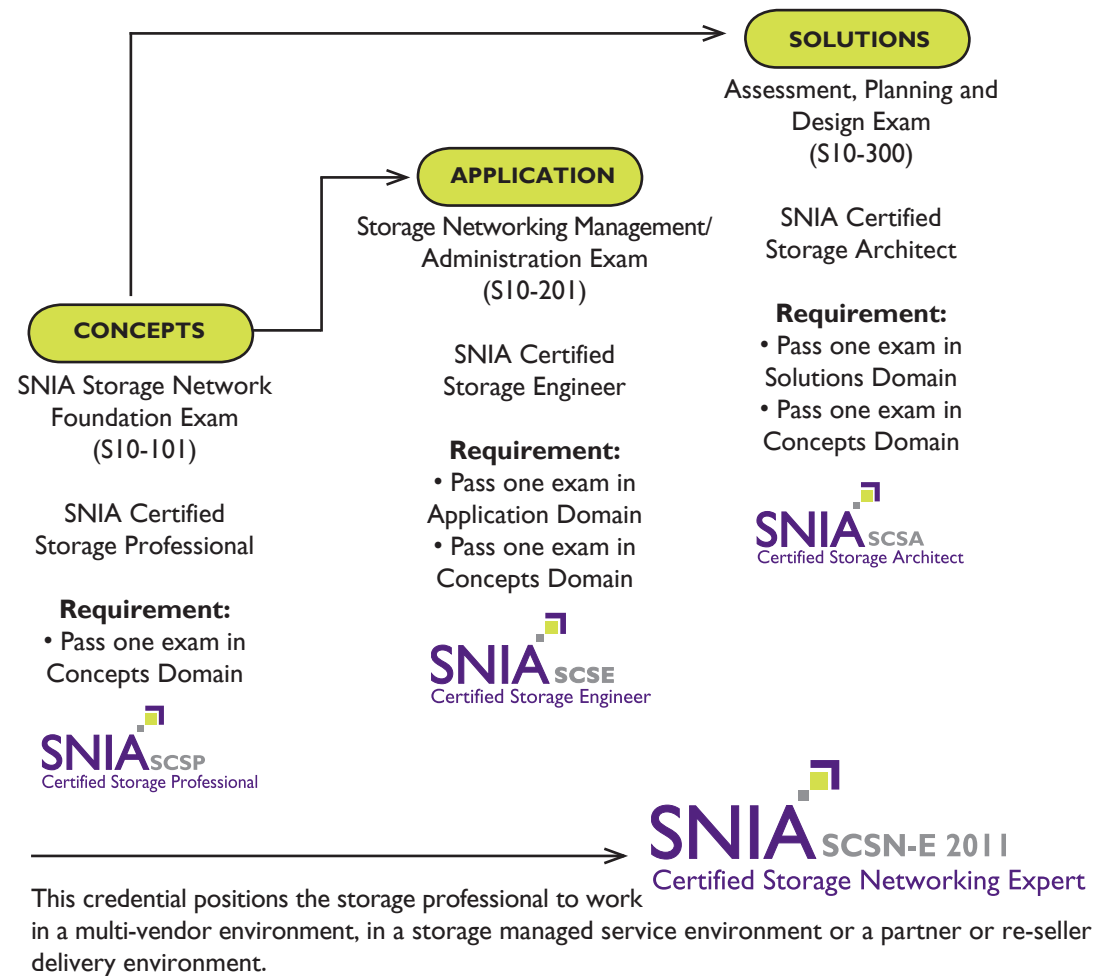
SOLUTIONS

Assessment, Planning and Design Exam (S10-300)

SNIA Certified Storage Architect

Requirement:
• Pass one exam in Solutions Domain
• Pass one exam in Concepts Domain

SNIA SCSA
Certified Storage Architect

APPLICATION

Storage Networking Management/ Administration Exam (S10-201)

SNIA Certified Storage Engineer

Requirement:
• Pass one exam in Application Domain
• Pass one exam in Concepts Domain

SNIA SCSE
Certified Storage Engineer

CONCEPTS

SNIA Storage Network Foundation Exam (S10-101)

SNIA Certified Storage Professional

Requirement:
• Pass one exam in Concepts Domain

SNIA SCSP
Certified Storage Professional

SNIA SCSN-E 2011
Certified Storage Networking Expert

This credential positions the storage professional to work in a multi-vendor environment, in a storage managed service environment or a partner or re-seller delivery environment.